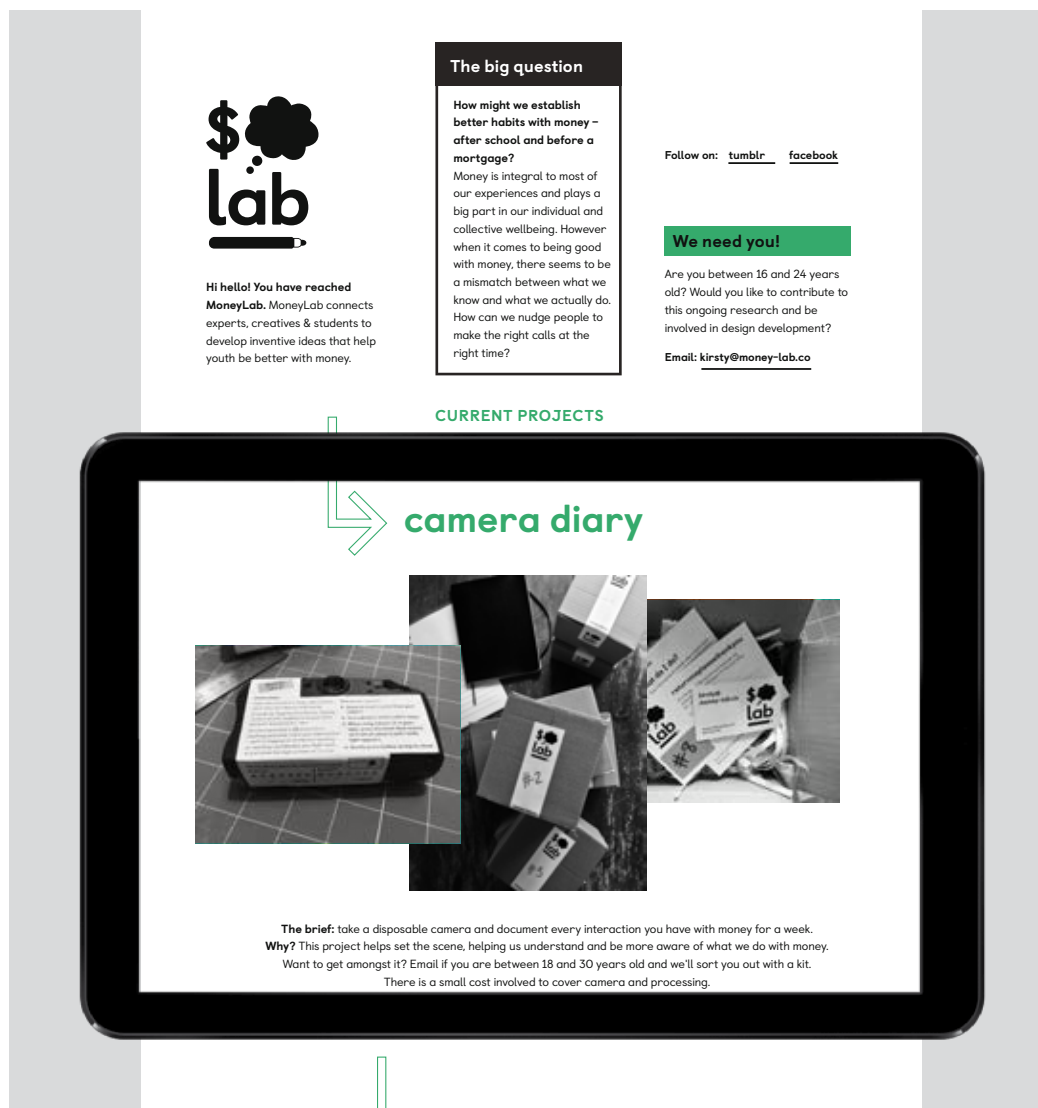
$ lab

Hi hello! You have reached MoneyLab. MoneyLab connects experts, creatives & students to develop inventive ideas that help youth be better with money.

The big question

How might we establish better habits with money – after school and before a mortgage?

Money is integral to most of our experiences and plays a big part in our individual and collective wellbeing. However when it comes to being good with money, there seems to be a mismatch between what we know and what we actually do. How can we nudge people to make the right calls at the right time?

Follow on: tumblr facebook

We need you!

Are you between 16 and 24 years old? Would you like to contribute to this ongoing research and be involved in design development?

Email: kirsty@money-lab.co

CURRENT PROJECTS

camera diary

$ lab
#2
$ lab
#3
$ lab
#8

The brief: take a disposable camera and document every interaction you have with money for a week.
Why? This project helps set the scene, helping us understand and be more aware of what we do with money.
Want to get amongst it? Email if you are between 18 and 30 years old and we'll sort you out with a kit.
There is a small cost involved to cover camera and processing.